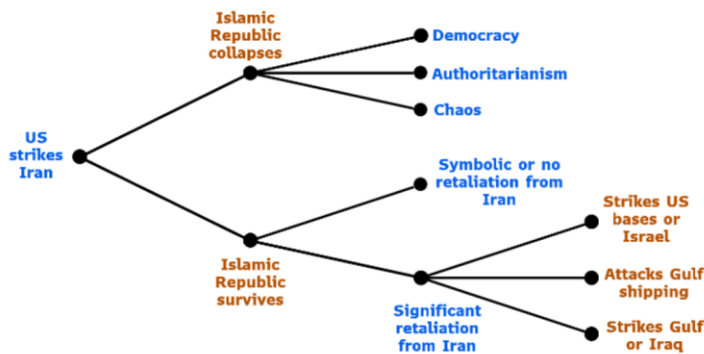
US strikes Iran

Islamic Republic collapses

Democracy

Authoritarianism

Chaos

Islamic Republic survives

Symbolic or no retaliation from Iran

Significant retaliation from Iran

Strikes US bases or Israel

Attacks Gulf shipping

Strikes Gulf or Iraq